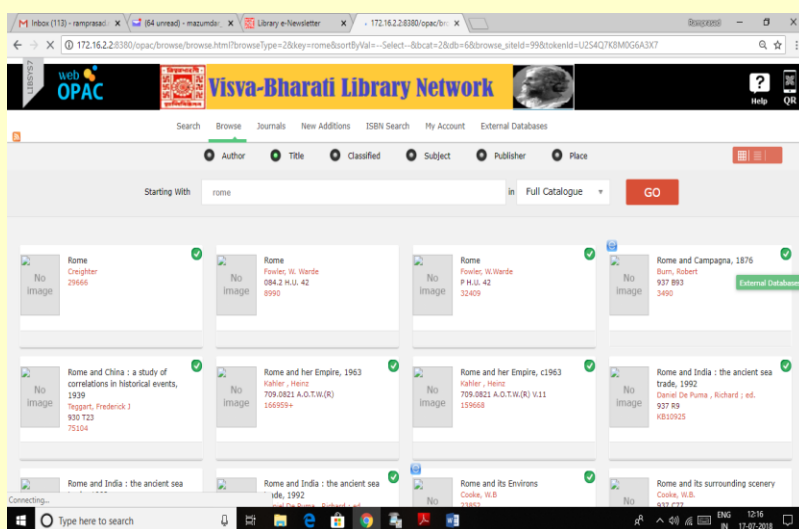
Inbox (113) - ramprasad.
(64 unread) - mazumdar
Library e-Newsletter
172.16.2.2:8380/opac/br
Ramprasad
172.16.2.2:8380/opac/browse/browse.html?browseType=2&key=rome&sortByVal=--Select--&bcat=2&db=6&browse_siteId=99&tokenId=U2S4Q7K8M0G6A3X7

LIBSYS7
web OPAC
Visva-Bharati Library Network
Help
QR

Search Browse Journals New Additions ISBN Search My Account External Databases

Author Title Classified Subject Publisher Place

Starting With rome in Full Catalogue GO

No image
Rome
Creighter
29666

No image
Rome
Fowler, W. Warde
084.2 H.U. 42
8990

No image
Rome
Fowler, W.Warde
P H.U. 42
32409

No image
Rome and Campagna, 1876
Burn, Robert
937 B93
3490

External Databases

No image
Rome and China : a study of correlations in historical events, 1939
Teggart, Frederick J
930 T23
75104

No image
Rome and her Empire, 1963
Kahler , Heinz
709.0821 A.O.T.W.(R)
166959+

No image
Rome and her Empire, c1963
Kahler , Heinz
709.0821 A.O.T.W.(R) V.11
159668

No image
Rome and India : the ancient sea trade, 1992
Daniel De Puma , Richard ; ed.
937 R9
KB10925

Rome and India : the ancient sea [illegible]

Rome and India : the ancient sea trade, 1992
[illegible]

No
Rome and its Environs
Cooke, W.B
23852

No
Rome and its surrounding scenery
Cooke, W.B.
937 C77

Connecting...
Type here to search
ENG IN
12:16
17-07-2018